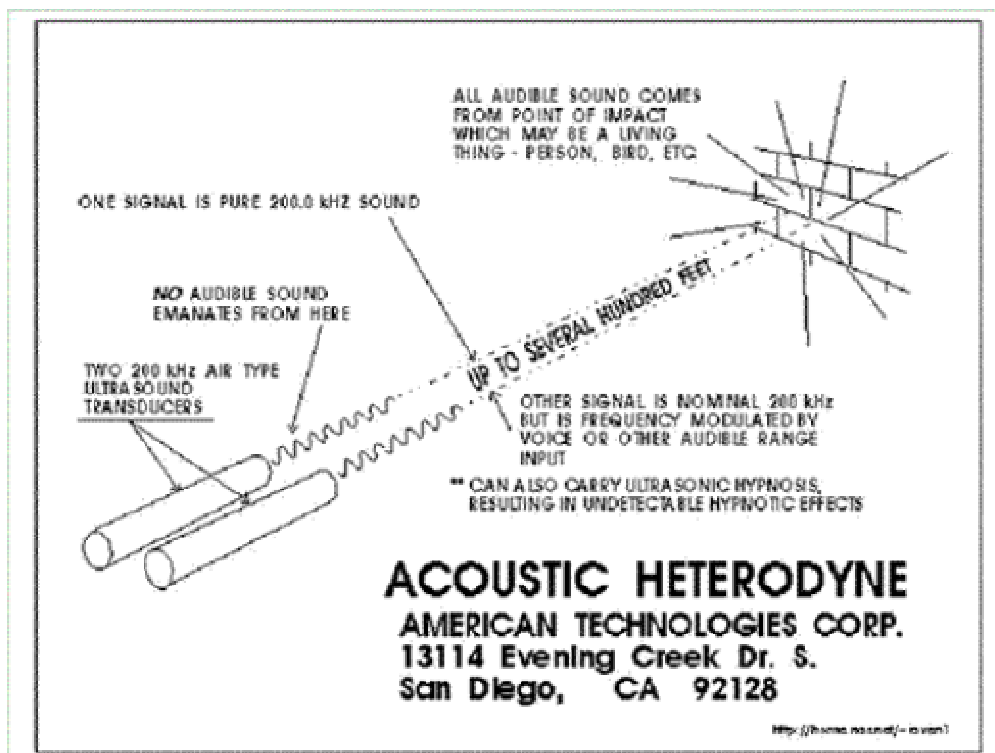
ALL AUDIBLE SOUND COMES FROM POINT OF IMPACT WHICH MAY BE A LIVING THING - PERSON, BIRD, ETC.

ONE SIGNAL IS PURE 200.0 kHZ SOUND

NO AUDIBLE SOUND EMANATES FROM HERE

UP TO SEVERAL HUNDRED FEET

TWO 200 kHz AIR TYPE ULTRASOUND TRANSDUCERS

OTHER SIGNAL IS NOMINAL 200 kHz BUT IS FREQUENCY MODULATED BY VOICE OR OTHER AUDIBLE RANGE INPUT

** CAN ALSO CARRY ULTRASONIC HYPNOSIS, RESULTING IN UNDETECTABLE HYPNOTIC EFFECTS

ACOUSTIC HETERODYNE
AMERICAN TECHNOLOGIES CORP.
13114 Evening Creek Dr. S.
San Diego, CA 92128

http://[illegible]